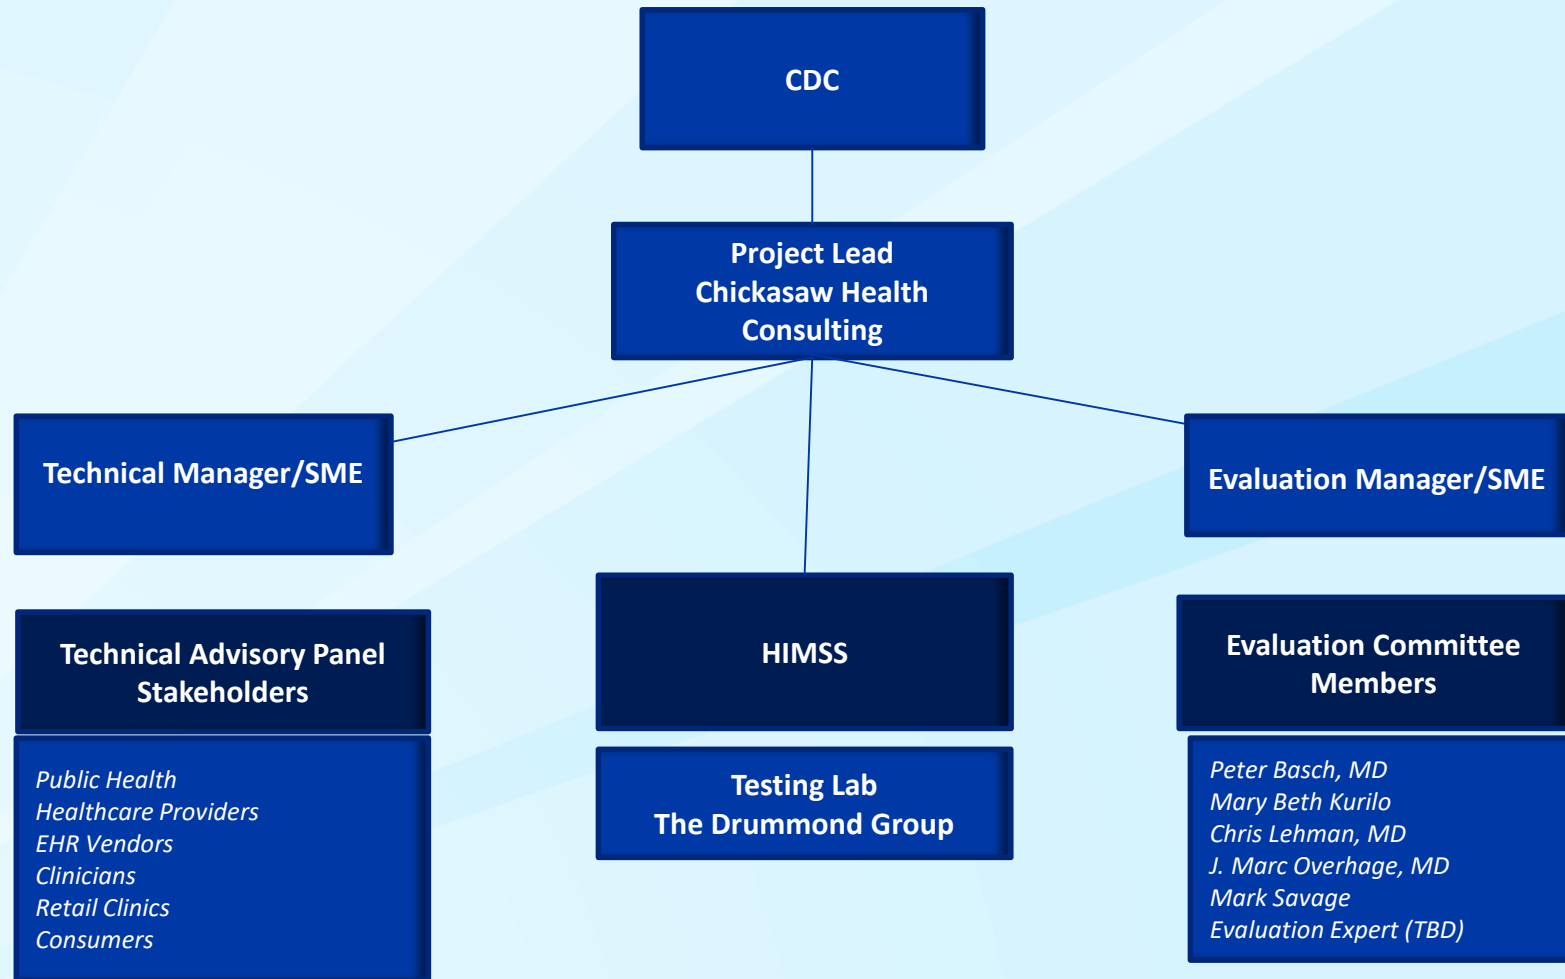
CDC

Project Lead
Chickasaw Health Consulting

Technical Manager/SME

Evaluation Manager/SME

Technical Advisory Panel Stakeholders

Public Health
Healthcare Providers
EHR Vendors
Clinicians
Retail Clinics
Consumers

HIMSS

Testing Lab
The Drummond Group

Evaluation Committee Members

Peter Basch, MD
Mary Beth Kurilo
Chris Lehman, MD
J. Marc Overhage, MD
Mark Savage
Evaluation Expert (TBD)